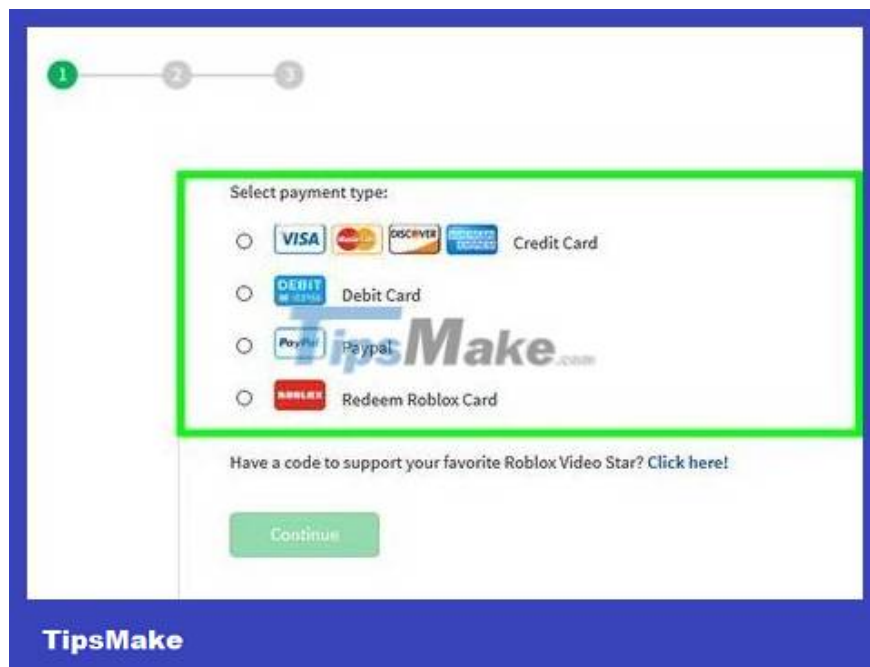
1 2 3

Select payment type:

VISA DISCOVER Credit Card

DEBIT Debit Card

PayPal Paypal

ROBLOX Redeem Roblox Card

TipsMake.com

Have a code to support your favorite Roblox Video Star? Click here!

Continue

TipsMake